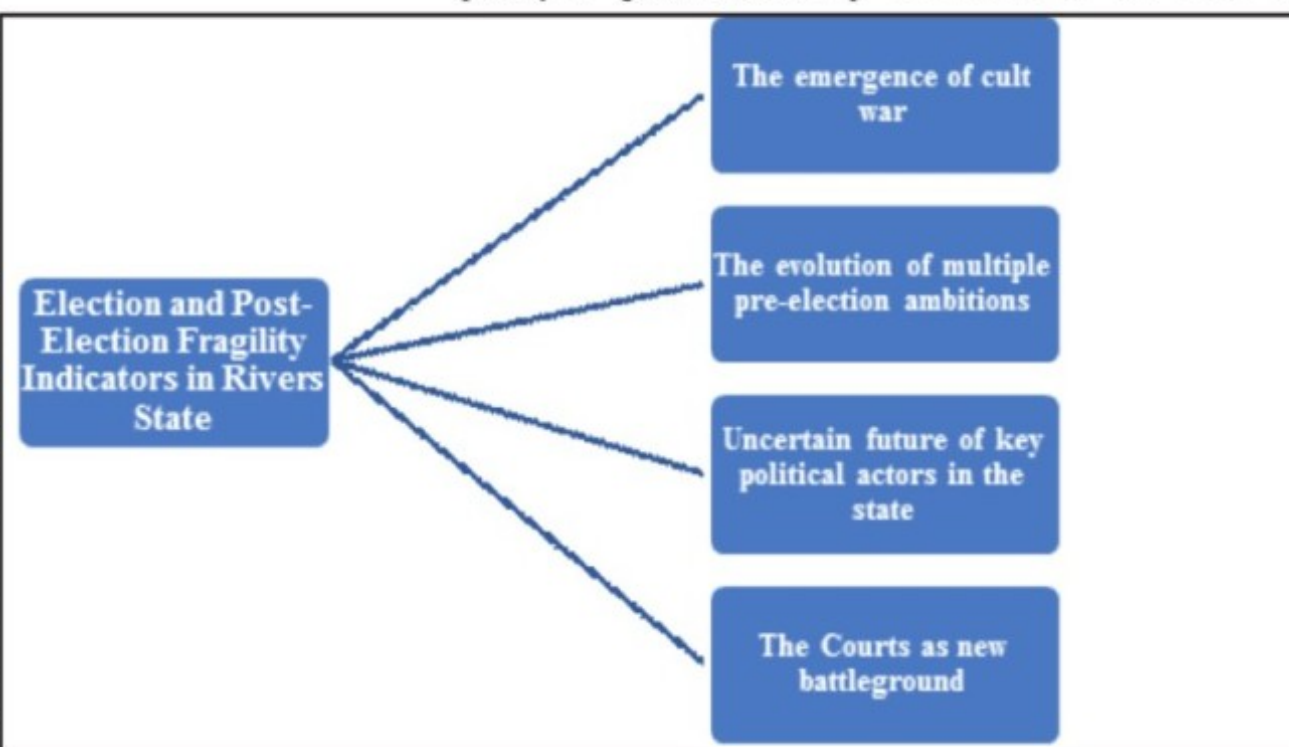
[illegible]

Election and Post-Election Fragility Indicators in Rivers State

The emergence of cult war

The evolution of multiple pre-election ambitions

Uncertain future of key political actors in the state

The Courts as new battleground